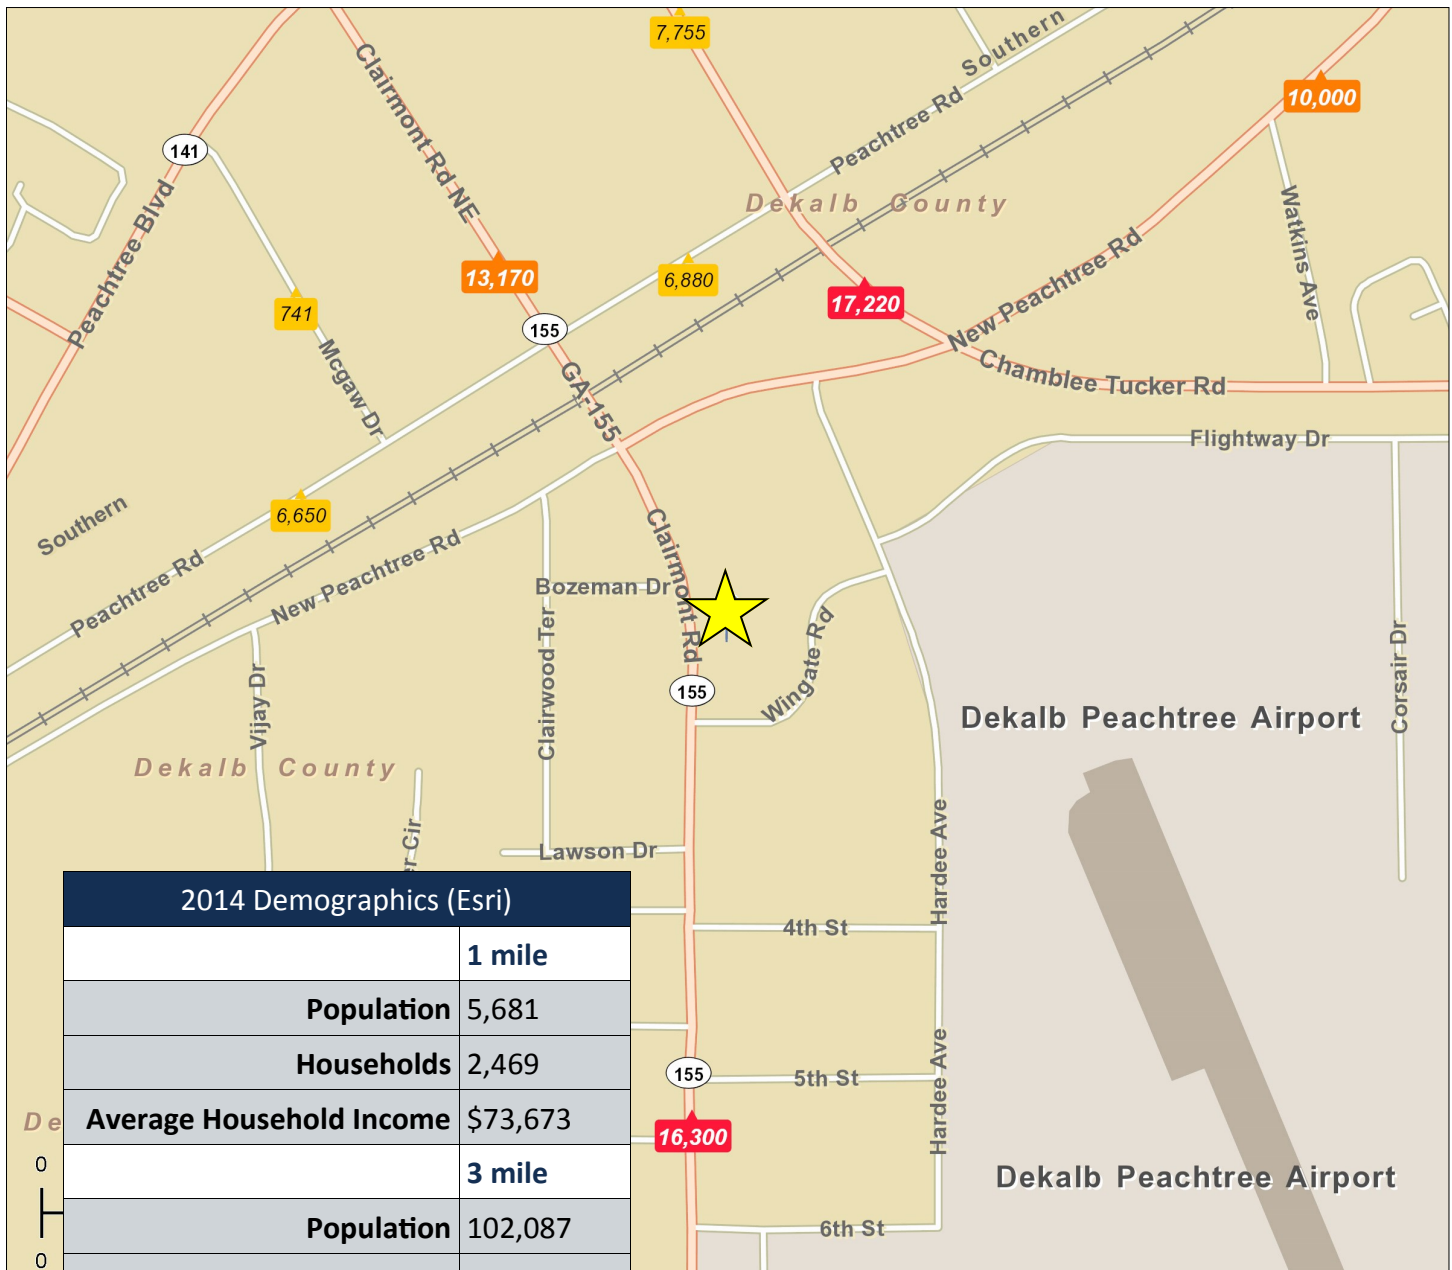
7,755
Southern
Peachtree Rd
10,000
141
Clairmont Rd NE
Peachtree Blvd
Dekalb County
Watkins Ave
13,170
6,880
17,220
741
155
New Peachtree Rd
Mcgaw Dr
GA-155
Chamblee Tucker Rd
Flightway Dr
Southern
6,650
Peachtree Rd
New Peachtree Rd
Bozeman Dr
Clairmont Rd
Wingate Rd
Corsair Dr
155
Vijay Dr
Clairwood Ter
Dekalb Peachtree Airport
Dekalb County
r Cir
Hardee Ave
Lawson Dr

| 2014 Demographics (Esri) | |
|---|---|
| | 1 mile |
| Population | 5,681 |
| Households | 2,469 |
| Average Household Income | $73,673 |
| | 3 mile |
| Population | 102,087 |

4th St
155
5th St
Hardee Ave
De
16,300
0
0
Dekalb Peachtree Airport
6th St